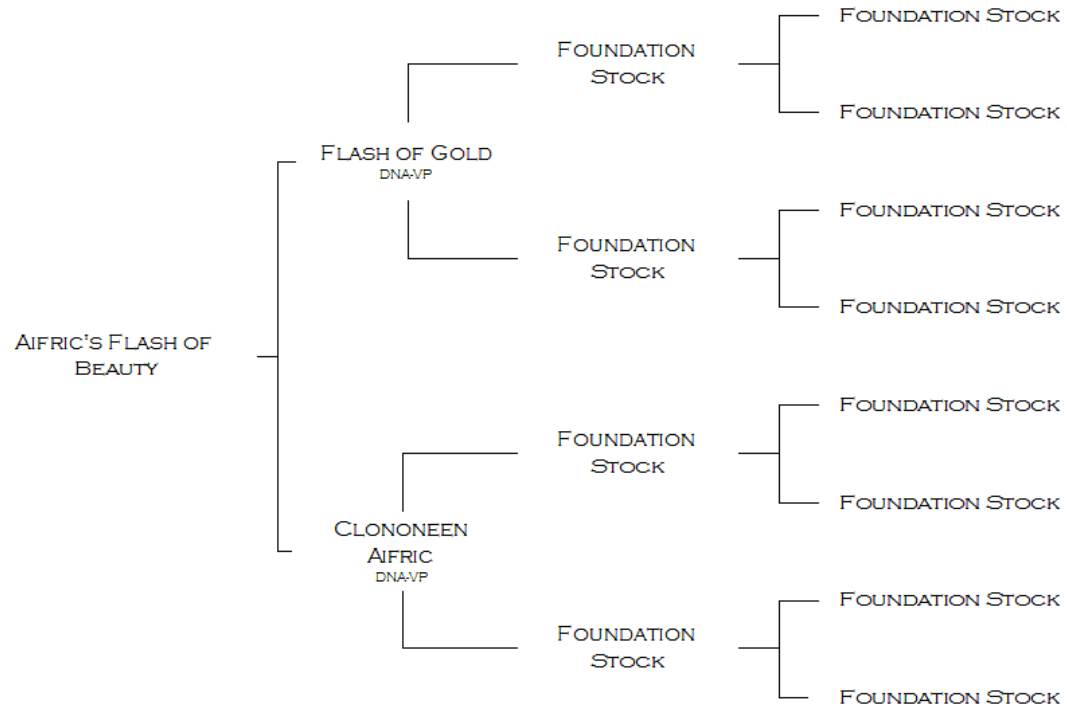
Aifric's Flash of Beauty

Flash of Gold
DNA-VP

Foundation Stock

Foundation Stock

Foundation Stock

Foundation Stock

Foundation Stock

Foundation Stock

Clononeen Aifric
DNA-VP

Foundation Stock

Foundation Stock

Foundation Stock

Foundation Stock

Foundation Stock

Foundation Stock